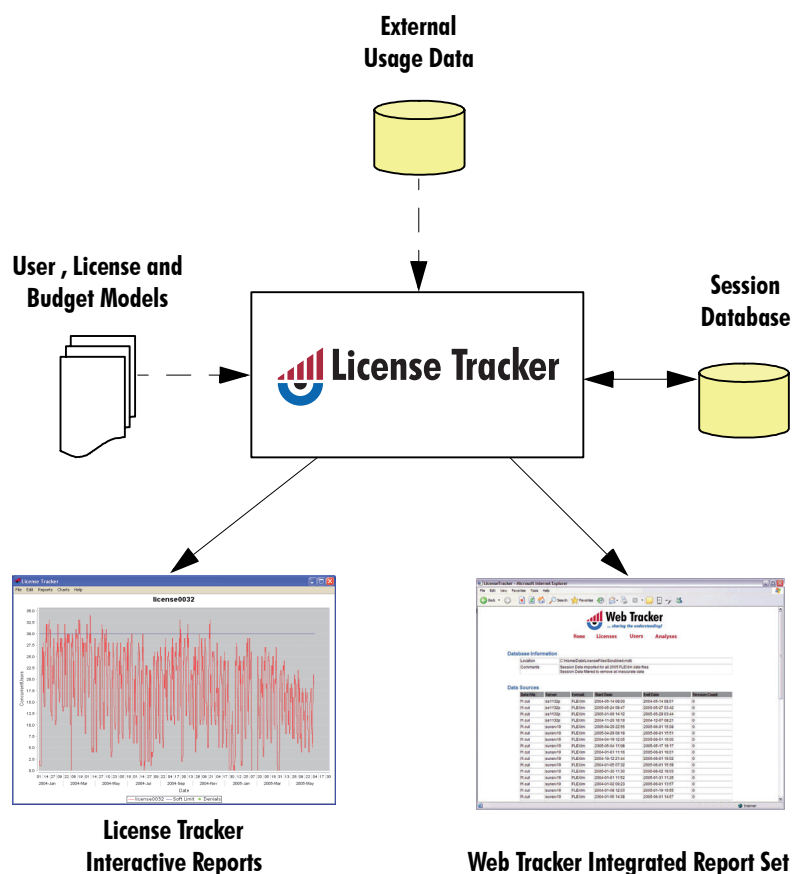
External
Usage Data

User , License and
Budget Models

Session
Database

License Tracker

License Tracker
File Edit Reports Charts Help
license0032

Web Tracker
... sharing the understanding!
Home Licenses Users Analyses

Database Information

Data Sources

License Tracker
Interactive Reports

Web Tracker Integrated Report Set